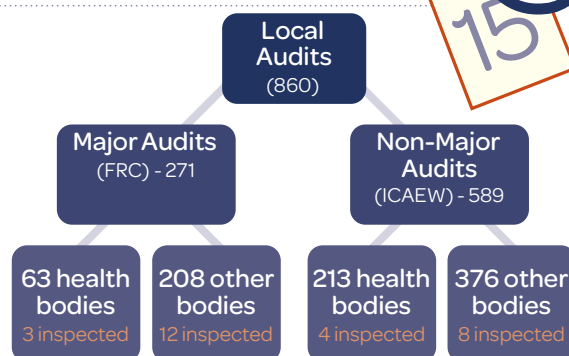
15

Local Audits
(860)

Major Audits
(FRC) - 271

Non-Major Audits
(ICAEW) - 589

63 health bodies
3 inspected

208 other bodies
12 inspected

213 health bodies
4 inspected

376 other bodies
8 inspected